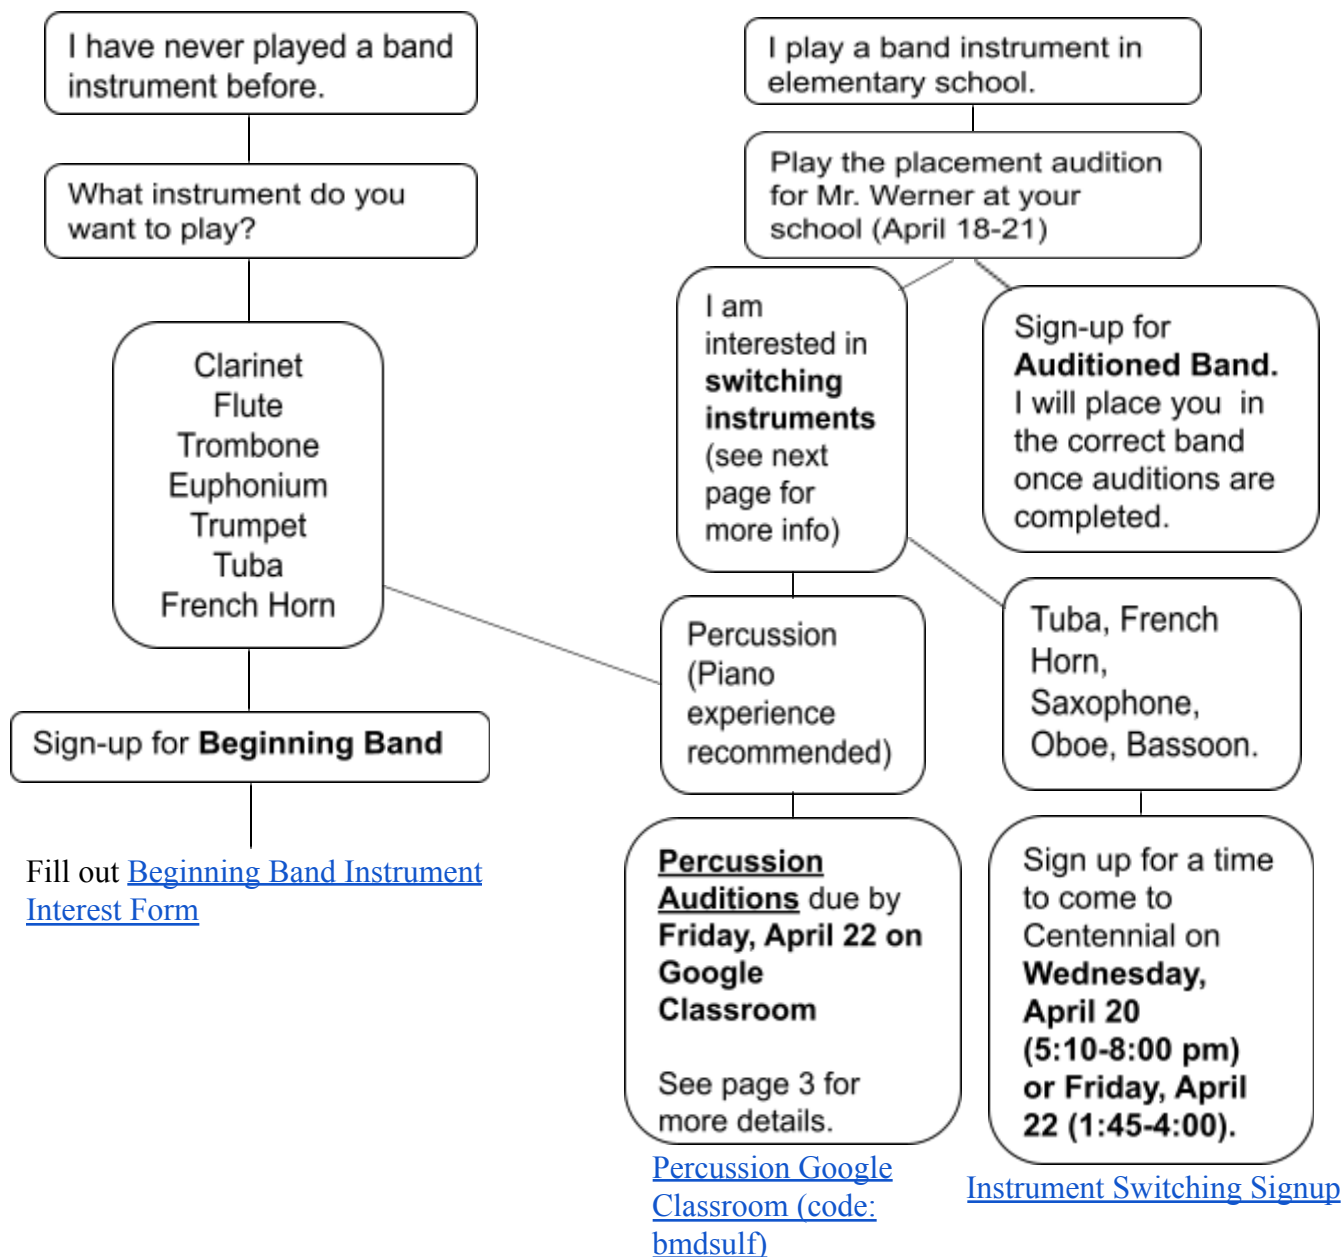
I have never played a band instrument before.

What instrument do you want to play?

Clarinet
Flute
Trombone
Euphonium
Trumpet
Tuba
French Horn

Sign-up for **Beginning Band**

Fill out Beginning Band Instrument Interest Form

I play a band instrument in elementary school.

Play the placement audition for Mr. Werner at your school (April 18-21)

I am interested in **switching instruments** (see next page for more info)

Sign-up for **Auditioned Band.** I will place you in the correct band once auditions are completed.

Percussion (Piano experience recommended)

Tuba, French Horn, Saxophone, Oboe, Bassoon.

**Percussion Auditions** due by **Friday, April 22 on Google Classroom**

See page 3 for more details.

Sign up for a time to come to Centennial on **Wednesday, April 20 (5:10-8:00 pm) or Friday, April 22 (1:45-4:00).**

Percussion Google Classroom (code: bmdsulf)

Instrument Switching Signup